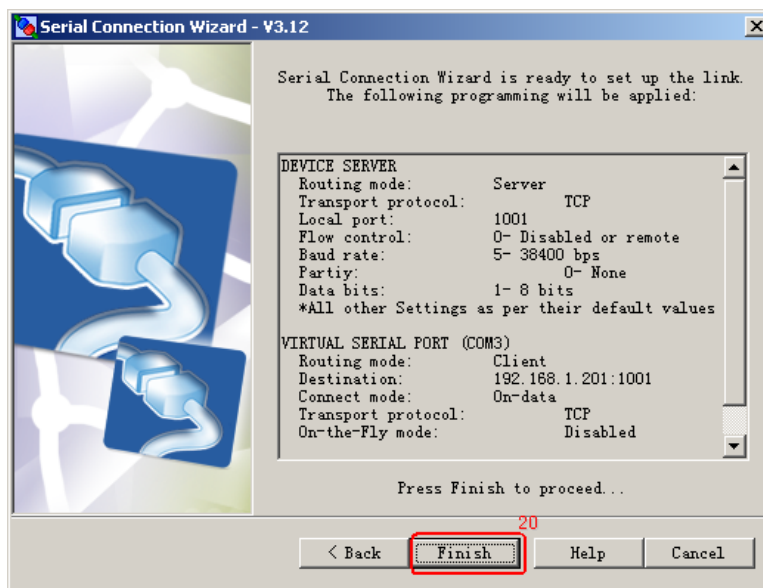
Serial Connection Wizard - V3.12

Serial Connection Wizard is ready to set up the link. The following programming will be applied:

DEVICE SERVER
Routing mode: Server
Transport protocol: TCP
Local port: 1001
Flow control: 0- Disabled or remote
Baud rate: 5- 38400 bps
Partiy: 0- None
Data bits: 1- 8 bits
*All other Settings as per their default values

VIRTUAL SERIAL PORT (COM3)
Routing mode: Client
Destination: 192.168.1.201:1001
Connect mode: On-data
Transport protocol: TCP
On-the-Fly mode: Disabled

Press Finish to proceed...

20

< Back | Finish | Help | Cancel